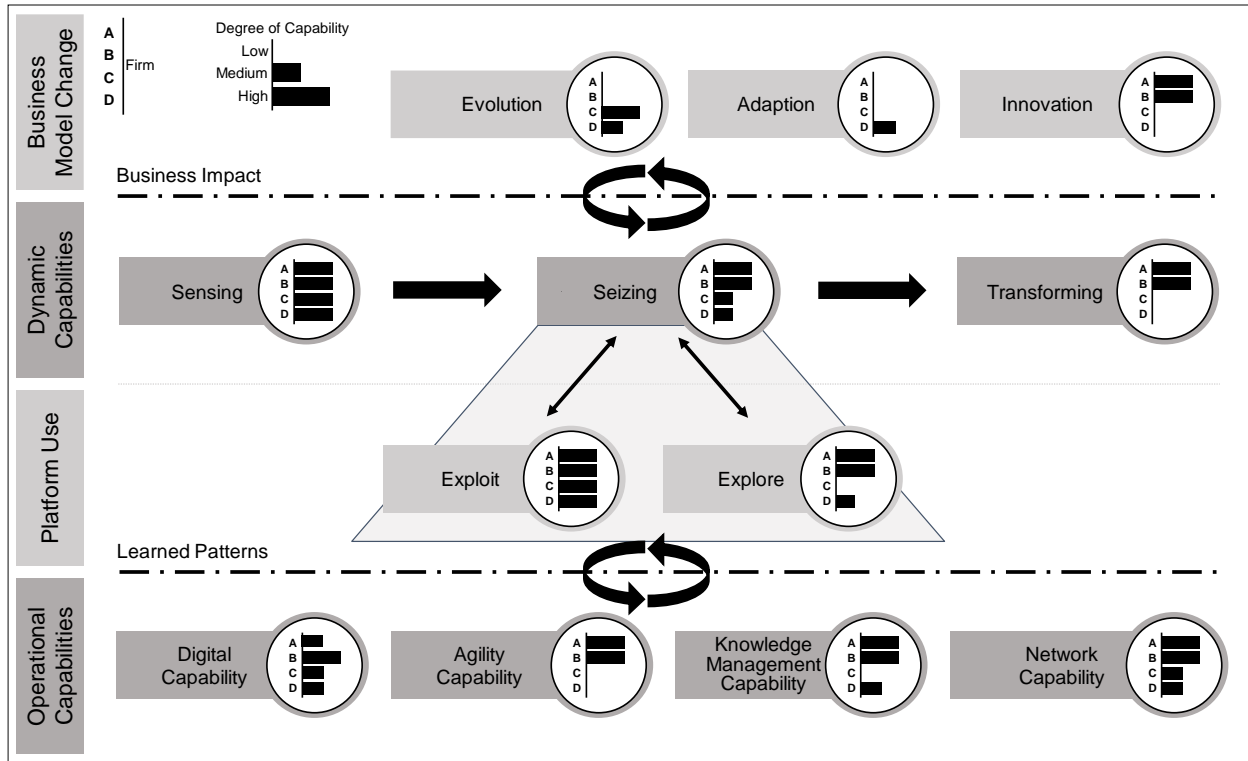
Business Model Change

A
B
C
D
Firm

Degree of Capability
Low
Medium
High

Evolution
A B C D

Adaption
A B C D

Innovation
A B C D

Business Impact

Dynamic Capabilities

Sensing
A B C D

Seizing
A B C D

Transforming
A B C D

Platform Use

Exploit
A B C D

Explore
A B C D

Learned Patterns

Operational Capabilities

Digital Capability
A B C D

Agility Capability
A B C D

Knowledge Management Capability
A B C D

Network Capability
A B C D